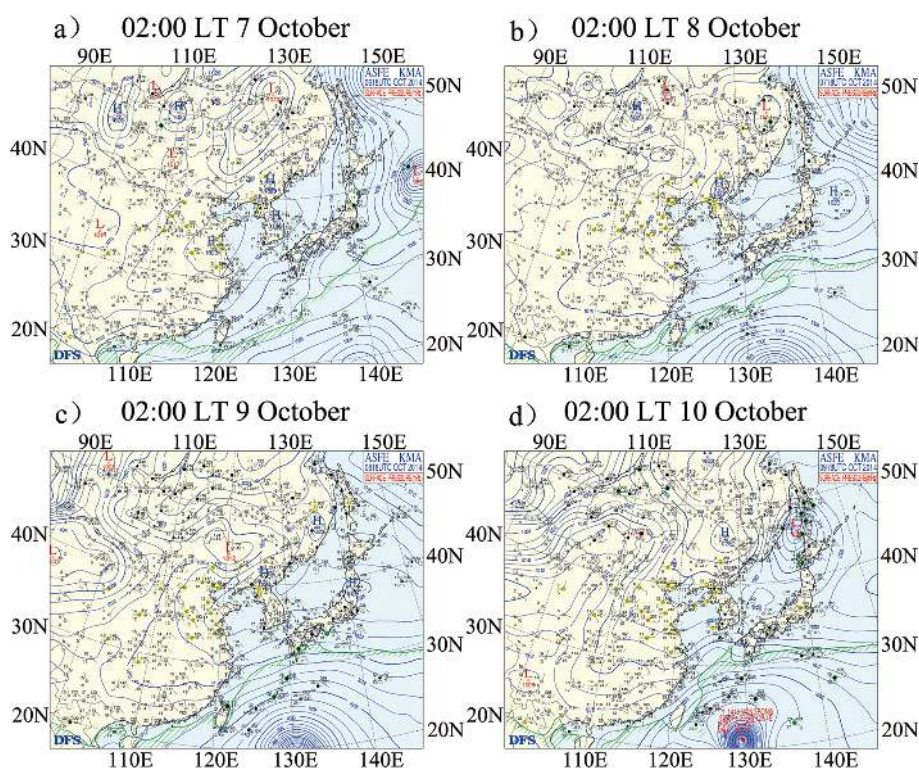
a) 02:00 LT 7 October
90E 110E 130E 150E
ASFE KMA
50N
40N 40N
30N 30N
20N 20N
DFS
110E 120E 130E 140E

b) 02:00 LT 8 October
90E 110E 130E 150E
ASFE KMA
50N
40N 40N
30N 30N
20N 20N
DFS
110E 120E 130E 140E

c) 02:00 LT 9 October
90E 110E 130E 150E
ASFE KMA
50N
40N 40N
30N 30N
20N 20N
DFS
110E 120E 130E 140E

d) 02:00 LT 10 October
90E 110E 130E 150E
ASFE KMA
50N
40N 40N
30N 30N
20N 20N
DFS
110E 120E 130E 140E